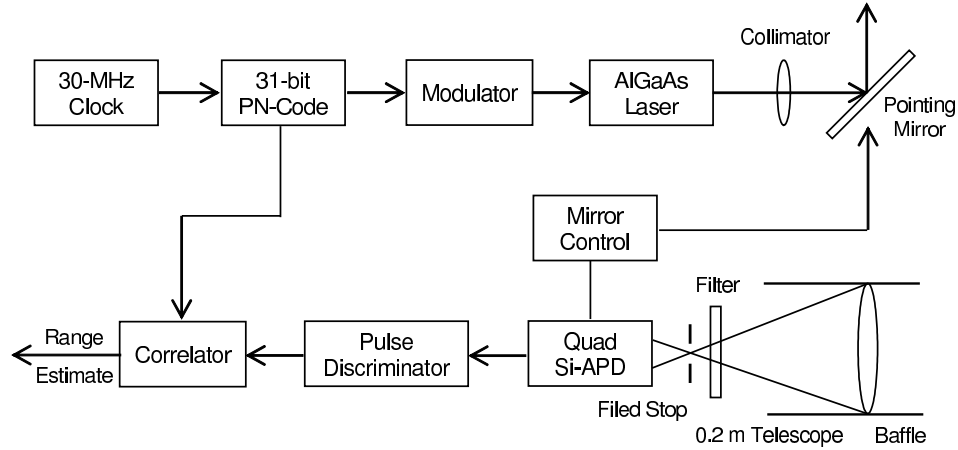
30-MHz Clock

31-bit PN-Code

Modulator

AlGaAs Laser

Collimator

Pointing Mirror

Mirror Control

Filter

Range Estimate

Correlator

Pulse Discriminator

Quad Si-APD

Filed Stop

0.2 m Telescope

Baffle